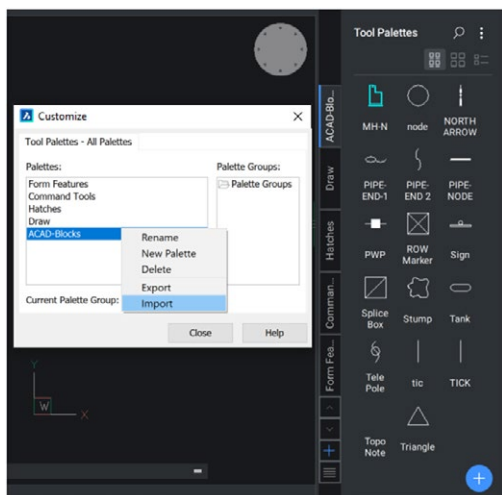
Customize

Tool Palettes - All Palettes

Palettes:
Form Features
Command Tools
Hatches
Draw
ACAD-Blocks

Palette Groups:
Palette Groups

Rename
New Palette
Delete
Export
Import

Current Palette Group:

Close
Help

Y
W
X

Tool Palettes

ACAD-Blo...
Draw
Hatches
Comman...
Form Fea...

MH-N
node
NORTH ARROW
PIPE-END-1
PIPE-END 2
PIPE-NODE
PWP
ROW Marker
Sign
Splice Box
Stump
Tank
Tele Pole
tic
TICK
Topo Note
Triangle